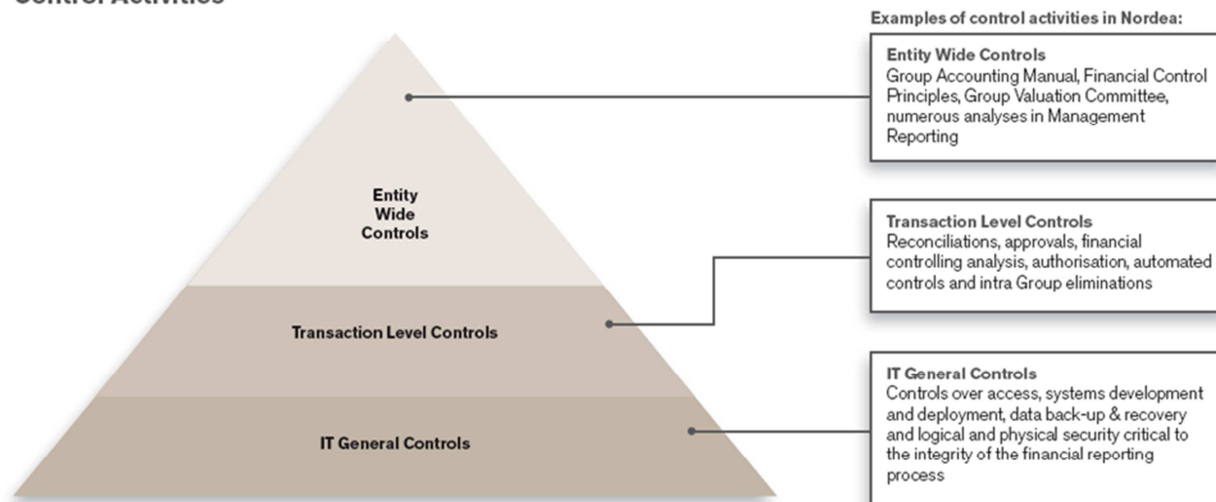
Control Activities

Entity Wide Controls

Transaction Level Controls

IT General Controls

Examples of control activities in Nordea:

Entity Wide Controls
Group Accounting Manual, Financial Control Principles, Group Valuation Committee, numerous analyses in Management Reporting

Transaction Level Controls
Reconciliations, approvals, financial controlling analysis, authorisation, automated controls and intra Group eliminations

IT General Controls
Controls over access, systems development and deployment, data back-up & recovery and logical and physical security critical to the integrity of the financial reporting process